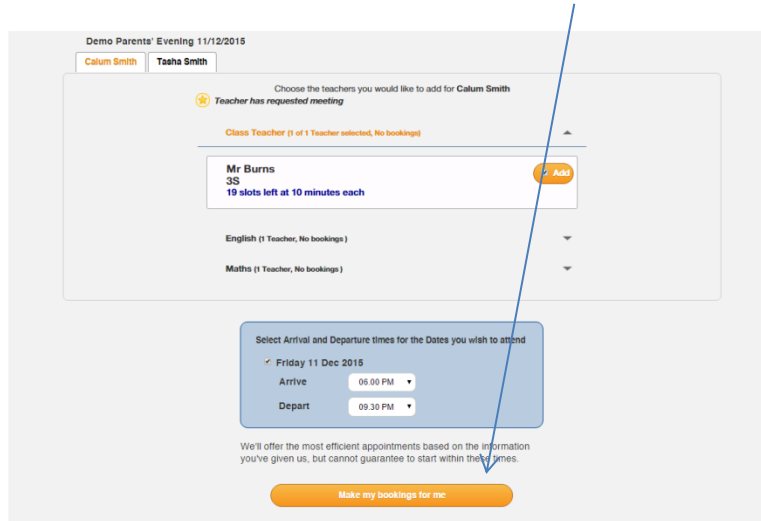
Demo Parents' Evening 11/12/2015

Calum Smith

Tasha Smith

Choose the teachers you would like to add for Calum Smith

Teacher has requested meeting

Class Teacher (1 of 1 Teacher selected, No bookings)

Mr Burns
3S
19 slots left at 10 minutes each

Add

English (1 Teacher, No bookings)

Maths (1 Teacher, No bookings)

Select Arrival and Departure times for the Dates you wish to attend

Friday 11 Dec 2015

Arrive 06.00 PM

Depart 09.30 PM

We'll offer the most efficient appointments based on the information you've given us, but cannot guarantee to start within these times.

Make my bookings for me